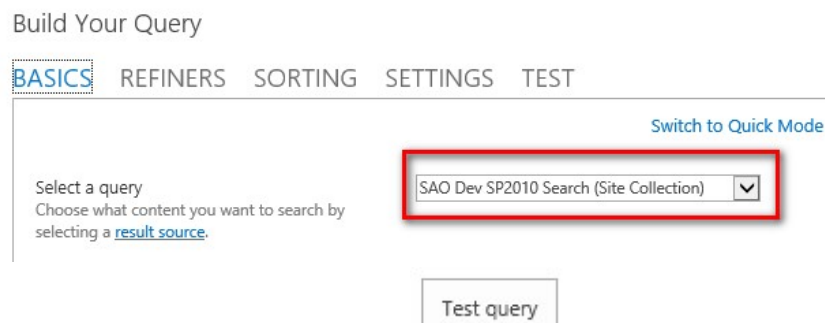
Build Your Query

BASICS REFINERS SORTING SETTINGS TEST

Switch to Quick Mode

Select a query
Choose what content you want to search by selecting a result source.

SAO Dev SP2010 Search (Site Collection)

Test query